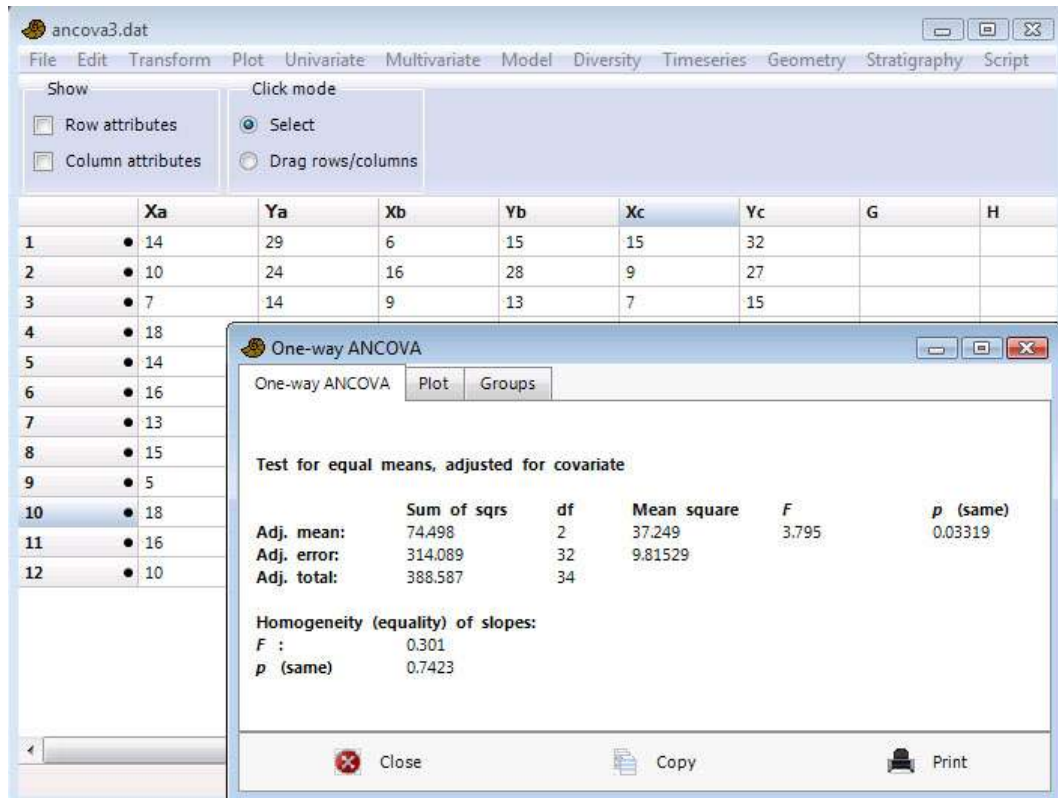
ancova3.dat

File Edit Transform Plot Univariate Multivariate Model Diversity Timeseries Geometry Stratigraphy Script

Show
Row attributes
Column attributes

Click mode
Select
Drag rows/columns

| | Xa | Ya | Xb | Yb | Xc | Yc | G | H |
|---|---|---|---|---|---|---|---|---|
| 1 | 14 | 29 | 6 | 15 | 15 | 32 | | |
| 2 | 10 | 24 | 16 | 28 | 9 | 27 | | |
| 3 | 7 | 14 | 9 | 13 | 7 | 15 | | |
| 4 | 18 | | | | | | | |
| 5 | 14 | | | | | | | |
| 6 | 16 | | | | | | | |
| 7 | 13 | | | | | | | |
| 8 | 15 | | | | | | | |
| 9 | 5 | | | | | | | |
| 10 | 18 | | | | | | | |
| 11 | 16 | | | | | | | |
| 12 | 10 | | | | | | | |

One-way ANCOVA

One-way ANCOVA | Plot | Groups

Test for equal means, adjusted for covariate

| | Sum of sqrs | df | Mean square | F | p (same) |
|---|---|---|---|---|---|
| Adj. mean: | 74.498 | 2 | 37.249 | 3.795 | 0.03319 |
| Adj. error: | 314.089 | 32 | 9.81529 | | |
| Adj. total: | 388.587 | 34 | | | |

Homogeneity (equality) of slopes:
F : 0.301
p (same) 0.7423

Close Copy Print